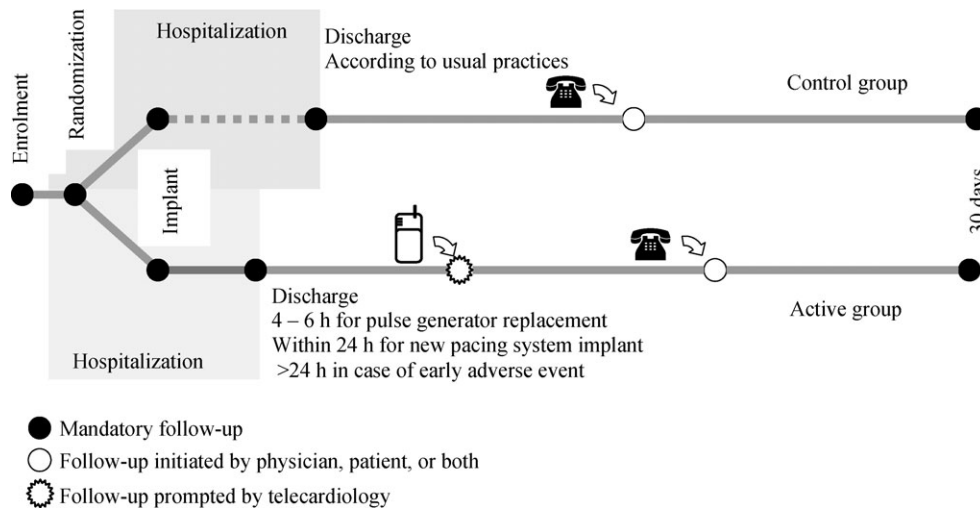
Enrolment

Randomization

Hospitalization

Discharge
According to usual practices

Control group

Implant

30 days

Discharge
4 – 6 h for pulse generator replacement
Within 24 h for new pacing system implant
>24 h in case of early adverse event

Active group

Hospitalization

Mandatory follow-up

Follow-up initiated by physician, patient, or both

Follow-up prompted by telecardiology